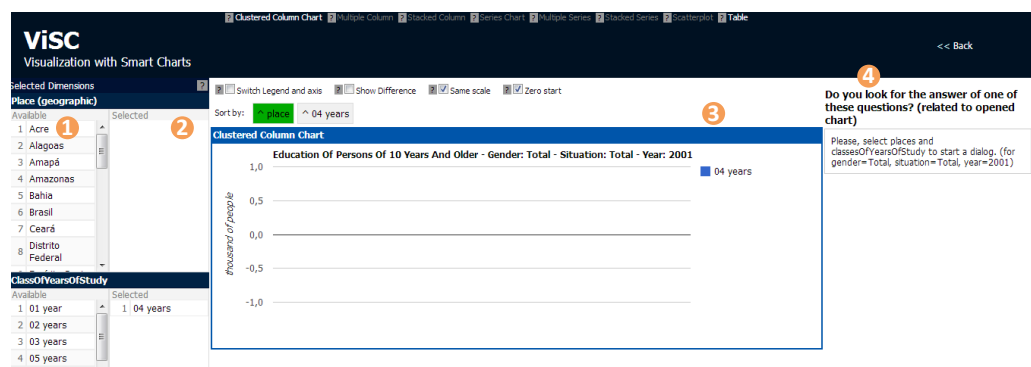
? Clustered Column Chart ? Multiple Column ? Stacked Column ? Series Chart ? Multiple Series ? Stacked Series ? Scatterplot ? Table

ViSC
Visualization with Smart Charts

<< Back

Selected Dimensions ?
Place (geographic)
Available
1 Acre
2 Alagoas
3 Amapá
4 Amazonas
5 Bahia
6 Brasil
7 Ceará
8 Distrito Federal

Selected

1 2 3 4

ClassOfYearsOfStudy
Available
1 01 year
2 02 years
3 03 years
4 05 years

Selected
1 04 years

? Switch Legend and axis ? Show Difference ? Same scale ? Zero start

Sort by: ^ place ^ 04 years

Clustered Column Chart
Education Of Persons Of 10 Years And Older - Gender: Total - Situation: Total - Year: 2001
1,0
0,5
0,0
-0,5
-1,0
thousand of people
04 years

Do you look for the answer of one of these questions? (related to opened chart)

Please, select places and classesOfYearsOfStudy to start a dialog. (for gender=Total, situation=Total, year=2001)